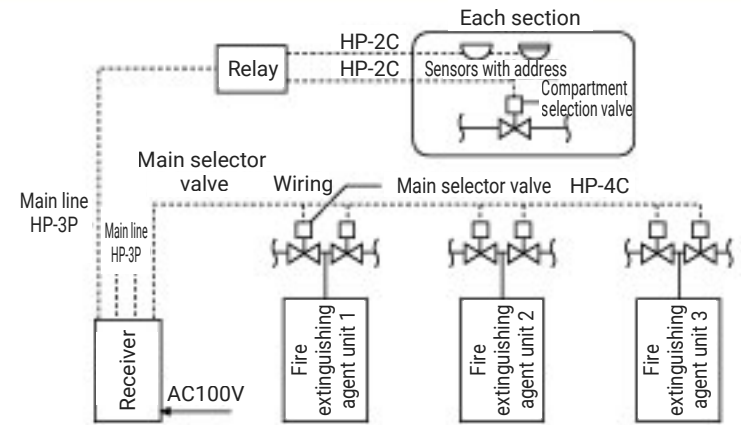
Each section

Relay

HP-2C

HP-2C

Sensors with address

Compartment selection valve

Main selector valve

Wiring

Main selector valve

HP-4C

Main line HP-3P

Main line HP-3P

Receiver

AC100V

Fire extinguishing agent unit 1

Fire extinguishing agent unit 2

Fire extinguishing agent unit 3